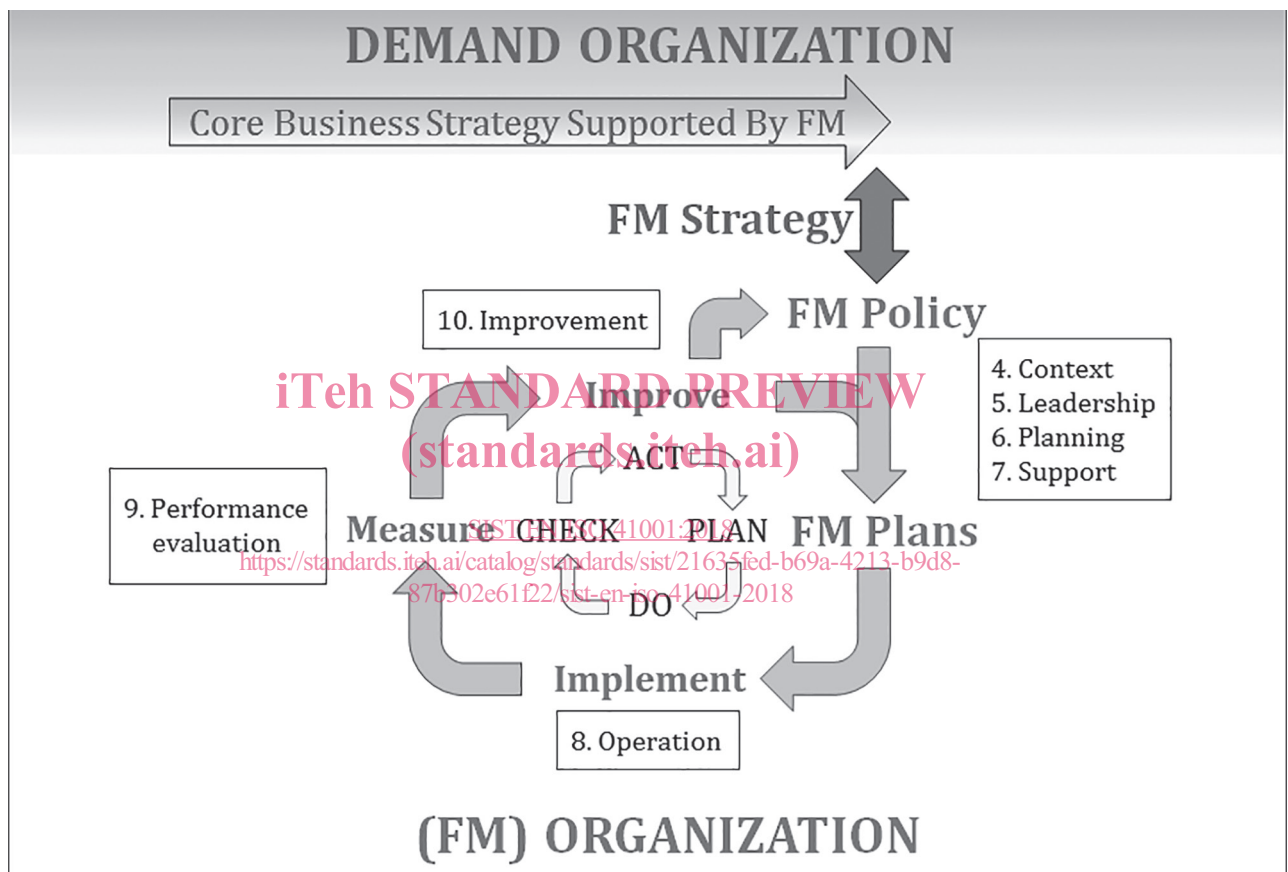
DEMAND ORGANIZATION

Core Business Strategy Supported By FM

FM Strategy

10. Improvement

FM Policy

4. Context
5. Leadership
6. Planning
7. Support

iTeh STANDARD PREVIEW
(standards.iteh.ai)

Improve

ACT

9. Performance evaluation

Measure

CHECK

SIST EN ISO 41001:2018

PLAN

FM Plans

https://standards.iteh.ai/catalog/standards/sist/21635fed-b69a-4213-b9d8-87b302e61f22/sist-en-iso-41001-2018

DO

Implement

8. Operation

(FM) ORGANIZATION